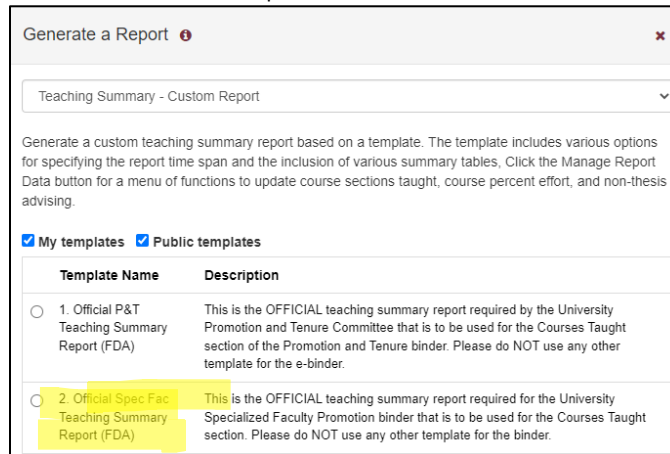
Generate a Report

Teaching Summary - Custom Report

Generate a custom teaching summary report based on a template. The template includes various options for specifying the report time span and the inclusion of various summary tables, Click the Manage Report Data button for a menu of functions to update course sections taught, course percent effort, and non-thesis advising.

My templates Public templates

| | Template Name | Description |
|---|---|---|
| | 1. Official P&T Teaching Summary Report (FDA) | This is the OFFICIAL teaching summary report required by the University Promotion and Tenure Committee that is to be used for the Courses Taught section of the Promotion and Tenure binder. Please do NOT use any other template for the e-binder. |
| | 2. Official Spec Fac Teaching Summary Report (FDA) | This is the OFFICIAL teaching summary report required for the University Specialized Faculty Promotion binder that is to be used for the Courses Taught section. Please do NOT use any other template for the binder. |